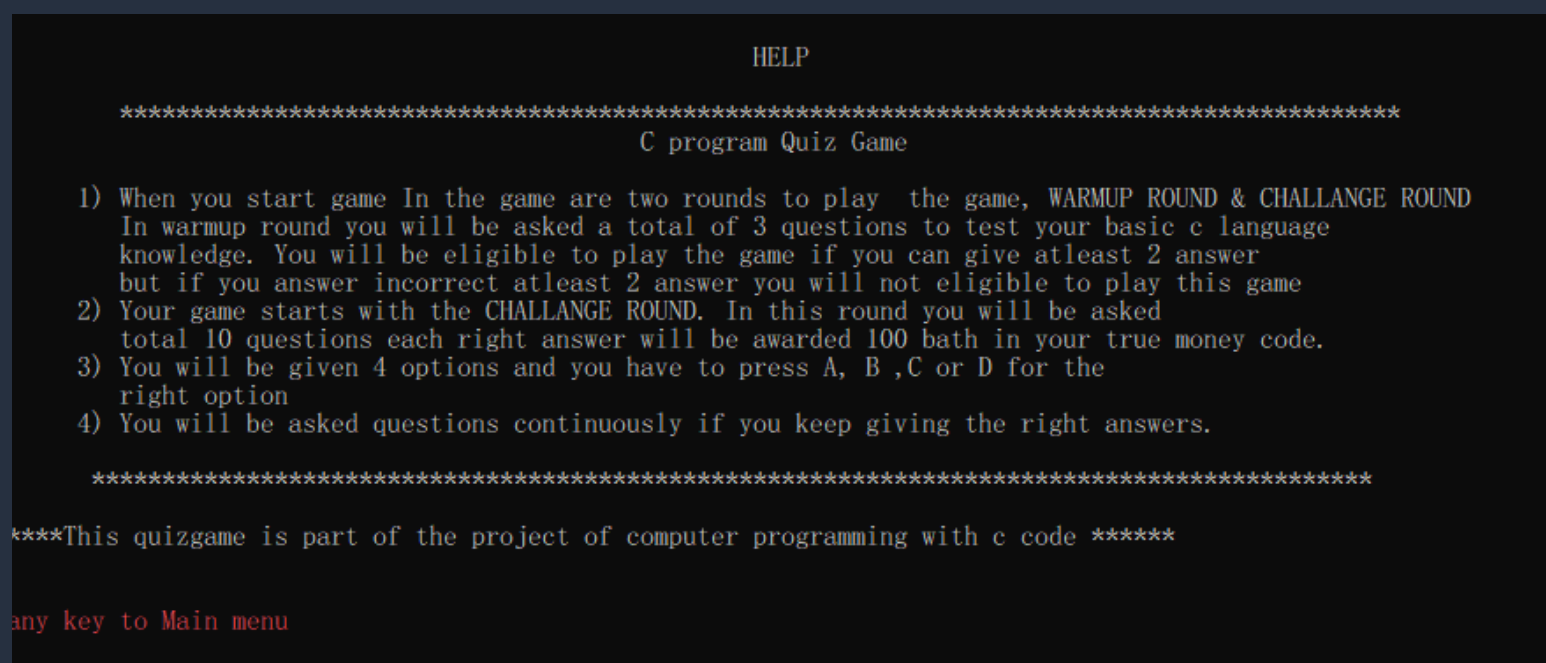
HELP

*********************************************************************************************
C program Quiz Game

1) When you start game In the game are two rounds to play the game, WARMUP ROUND & CHALLANGE ROUND
In warmup round you will be asked a total of 3 questions to test your basic c language knowledge. You will be eligible to play the game if you can give atleast 2 answer but if you answer incorrect atleast 2 answer you will not eligible to play this game
2) Your game starts with the CHALLANGE ROUND. In this round you will be asked total 10 questions each right answer will be awarded 100 bath in your true money code.
3) You will be given 4 options and you have to press A, B ,C or D for the right option
4) You will be asked questions continuously if you keep giving the right answers.

*********************************************************************************************

****This quizgame is part of the project of computer programming with c code ******

any key to Main menu